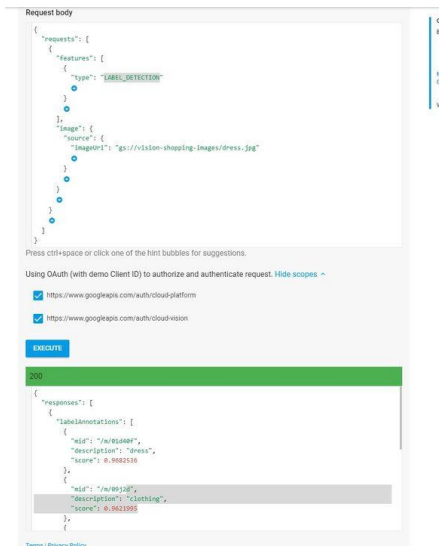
Request body

{
  "requests": [
    {
      "features": [
        {
          "type": "LABEL_DETECTION"
        }
      ],
      "image": {
        "source": {
          "imageUrl": "gs://vision-shopping-images/dress.jpg"
        }
      }
    }
  ]
}

Press ctrl+space or click one of the hint bubbles for suggestions.

Using OAuth (with demo Client ID) to authorize and authenticate request. Hide scopes ^

https://www.googleapis.com/auth/cloud-platform

https://www.googleapis.com/auth/cloud-vision

EXECUTE

200

{
  "responses": [
    {
      "labelAnnotations": [
        {
          "mid": "/m/01d40f",
          "description": "dress",
          "score": 0.9682536
        },
        {
          "mid": "/m/09j2d",
          "description": "clothing",
          "score": 0.9621995
        },
        {

Terms | Privacy Policy